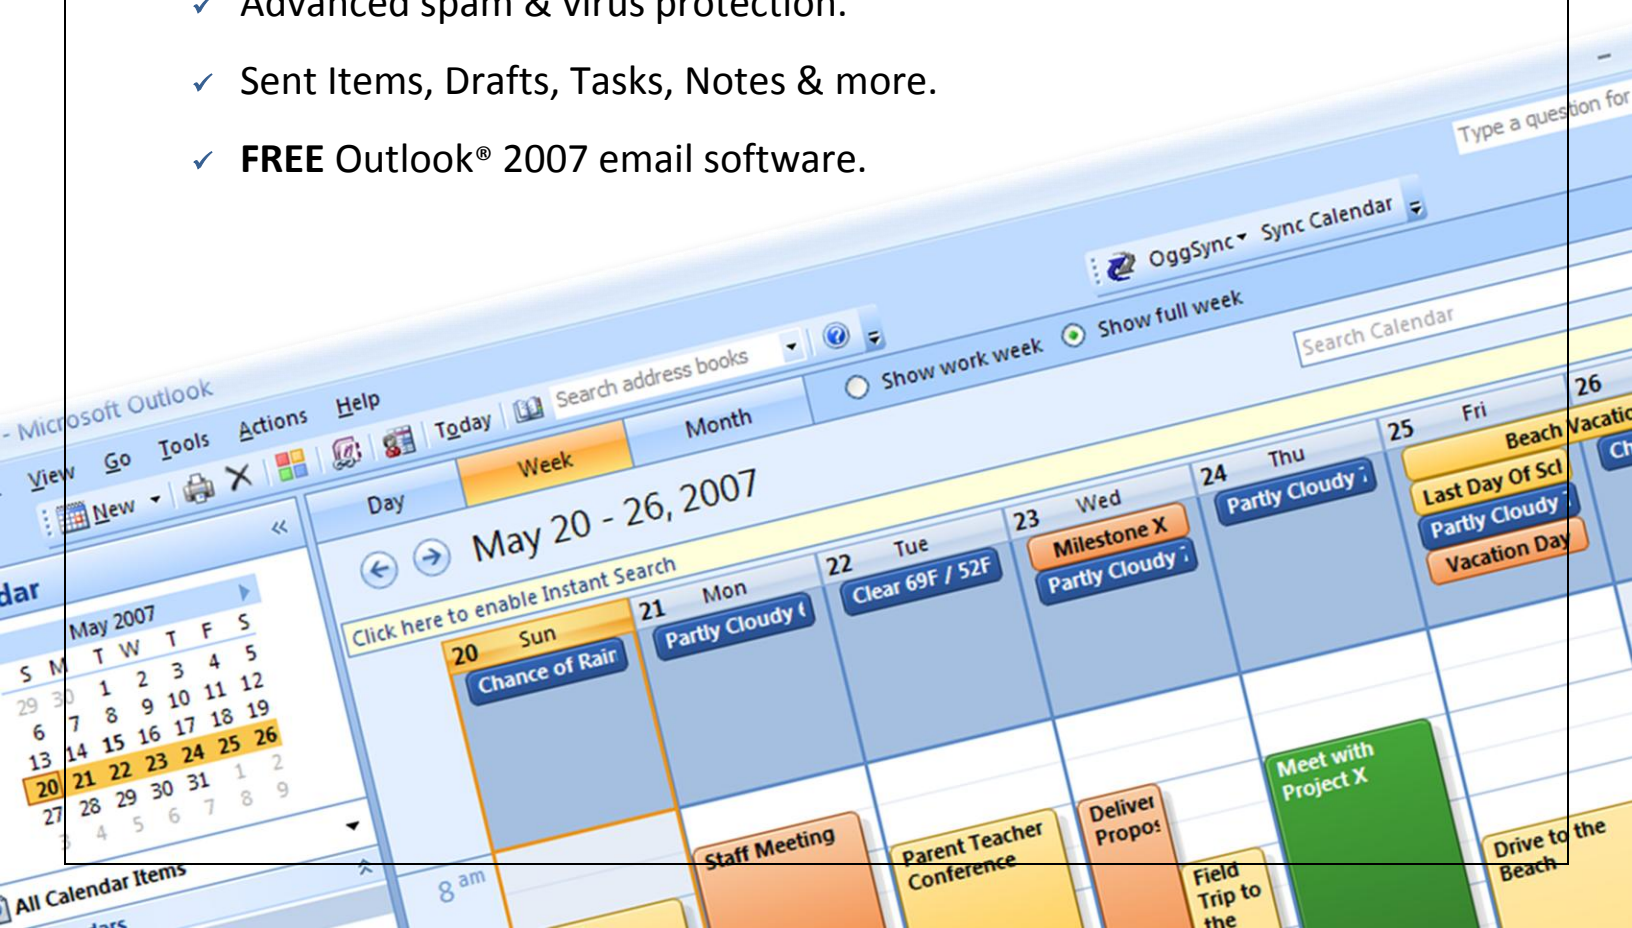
✓ Advanced spam & virus protection.

✓ Sent Items, Drafts, Tasks, Notes & more.

✓ **FREE** Outlook® 2007 email software.

Type a question for

OggSync Sync Calendar

- Microsoft Outlook

View Go Tools Actions Help

New

Today

Search address books

Show work week Show full week

Search Calendar

Day Week Month

May 20 - 26, 2007

Click here to enable Instant Search

dar

May 2007

S M T W T F S
29 30 1 2 3 4 5
6 7 8 9 10 11 12
13 14 15 16 17 18 19
20 21 22 23 24 25 26
27 28 29 30 31 1 2
3 4 5 6 7 8 9

All Calendar Items

20 Sun Chance of Rair

21 Mon Partly Cloudy

22 Tue Clear 69F / 52F

23 Wed Milestone X Partly Cloudy

24 Thu Partly Cloudy

25 Fri Beach Last Day Of Scl Partly Cloudy Vacation Day

26 Vacatio Ch

8 am

Staff Meeting

Parent Teacher Conference

Deliver Propos

Field Trip to the

Meet with Project X

Drive to the Beach